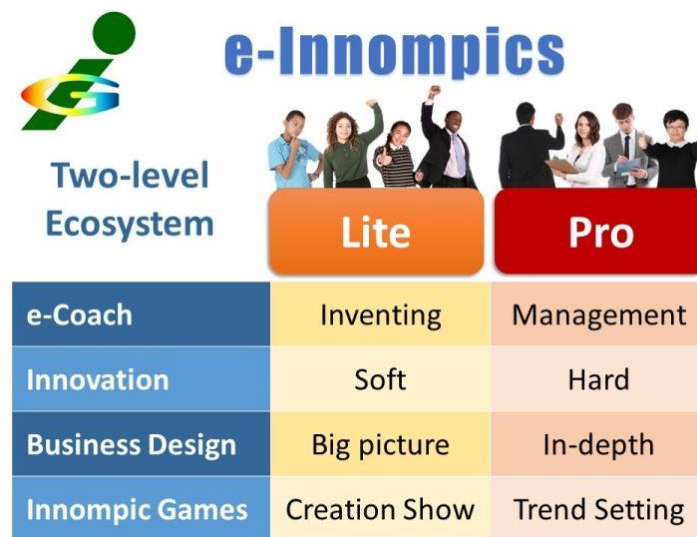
e-Innompics

Two-level Ecosystem

| | Lite | Pro |
|---|---|---|
| e-Coach | Inventing | Management |
| Innovation | Soft | Hard |
| Business Design | Big picture | In-depth |
| Innompic Games | Creation Show | Trend Setting |